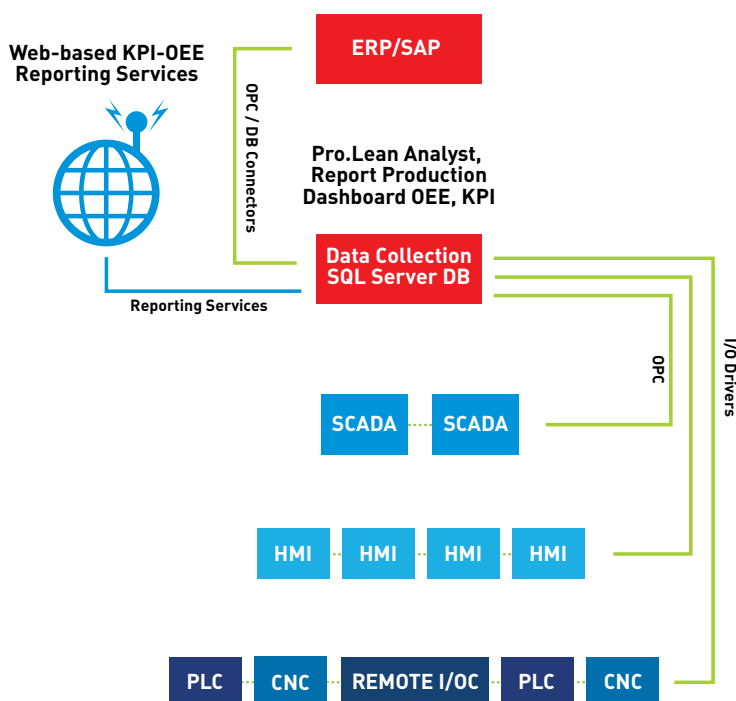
Web-based KPI-OEE Reporting Services

ERP/SAP

OPC / DB Connectors

Pro.Lean Analyst, Report Production Dashboard OEE, KPI

Data Collection SQL Server DB

Reporting Services

OPC

I/O Drivers

SCADA SCADA

HMI HMI HMI HMI

PLC CNC REMOTE I/OC PLC CNC